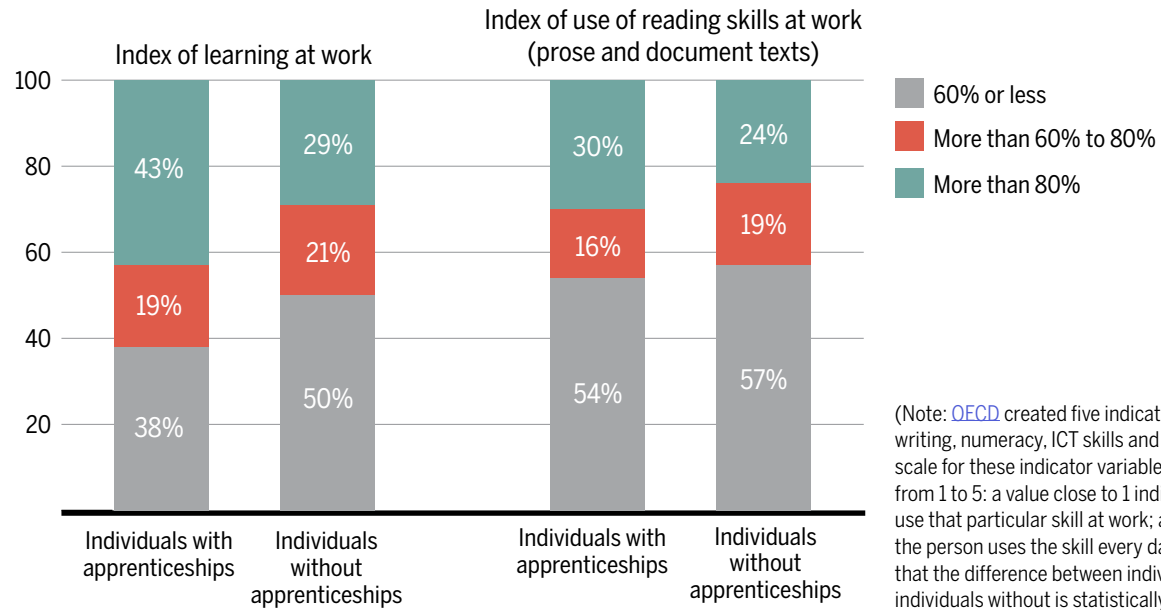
Index of learning at work

Index of use of reading skills at work (prose and document texts)

100
80
60
40
20

43%
19%
38%

29%
21%
50%

30%
16%
54%

24%
19%
57%

Individuals with apprenticeships

Individuals without apprenticeships

Individuals with apprenticeships

Individuals without apprenticeships

60% or less
More than 60% to 80%
More than 80%

(Note: OECD created five indicat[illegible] writing, numeracy, ICT skills and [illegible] scale for these indicator variable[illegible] from 1 to 5: a value close to 1 ind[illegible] use that particular skill at work; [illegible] the person uses the skill every da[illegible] that the difference between indiv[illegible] individuals without is statistically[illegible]